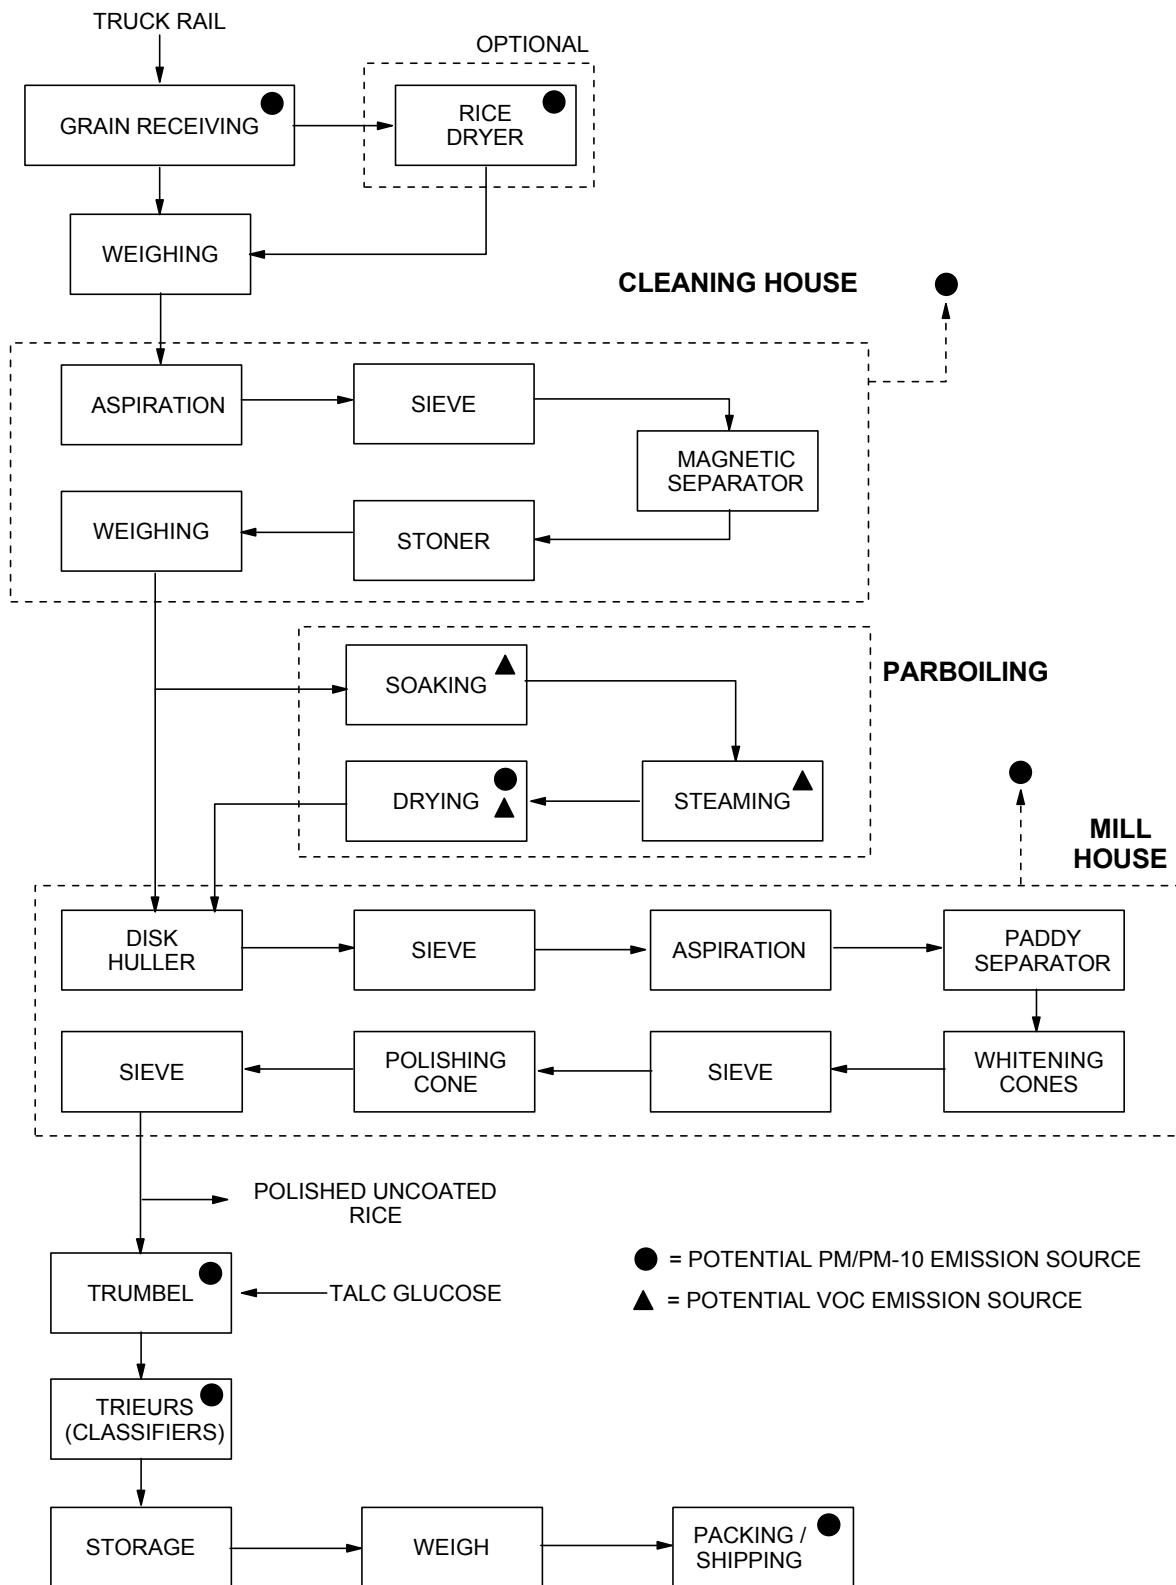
TRUCK RAIL

OPTIONAL

GRAIN RECEIVING

RICE DRYER

WEIGHING

CLEANING HOUSE

ASPIRATION

SIEVE

MAGNETIC SEPARATOR

WEIGHING

STONER

SOAKING

PARBOILING

DRYING

STEAMING

MILL HOUSE

DISK HULLER

SIEVE

ASPIRATION

PADDY SEPARATOR

SIEVE

POLISHING CONE

SIEVE

WHITENING CONES

POLISHED UNCOATED RICE

TRUMBEL

TALC GLUCOSE

= POTENTIAL PM/PM-10 EMISSION SOURCE

= POTENTIAL VOC EMISSION SOURCE

TRIEURS (CLASSIFIERS)

STORAGE

WEIGH

PACKING / SHIPPING